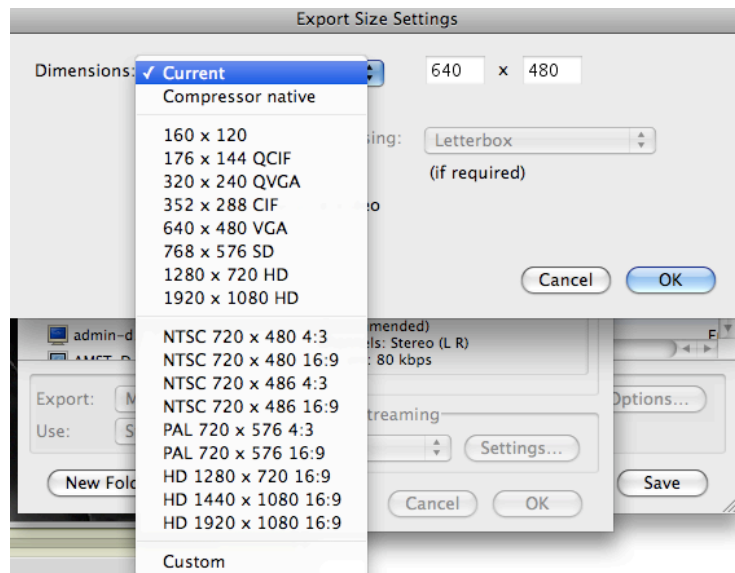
Export Size Settings

Dimensions: ✓ Current

Compressor native

160 x 120
176 x 144 QCIF
320 x 240 QVGA
352 x 288 CIF
640 x 480 VGA
768 x 576 SD
1280 x 720 HD
1920 x 1080 HD

NTSC 720 x 480 4:3
NTSC 720 x 480 16:9
NTSC 720 x 486 4:3
NTSC 720 x 486 16:9
PAL 720 x 576 4:3
PAL 720 x 576 16:9
HD 1280 x 720 16:9
HD 1440 x 1080 16:9
HD 1920 x 1080 16:9

Custom

640 x 480

sing: Letterbox

(if required)

eo

Cancel OK

admin-d

AMST D

mended)
els: Stereo (L R)
: 80 kbps

F

Export: M

Use: S

Options...

treaming

Settings...

New Fold

Cancel OK

Save